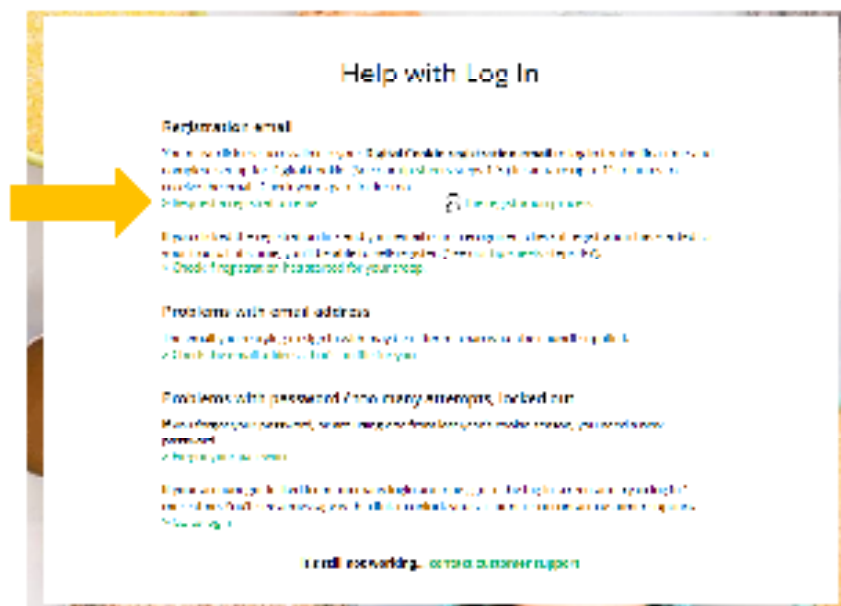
Help with Log In

Registration email

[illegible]

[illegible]

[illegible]

> Check if registration has opened for your group

Problems with email address

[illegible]

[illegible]

Problems with password / too many attempts, locked out

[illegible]

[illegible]

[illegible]

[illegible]

Still not working? Contact customer support